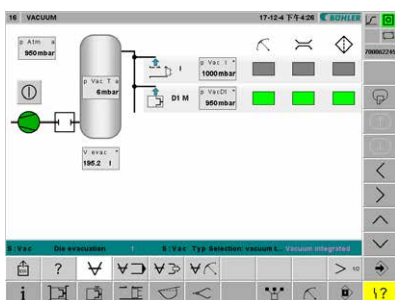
16 VACUUM
17-12-4 下午4:26 BÜHLER

p Atm a
950mbar

p Vac T a
6mbar

I
p Vac I *
1000mbar

D1 M
p VacDI *
950mbar

V evac
196.2 l

700062245

S:Vac Die evacuation 1 S:Vac Typ Selection: vacuum i... Vacuum integrated

?

i

!?